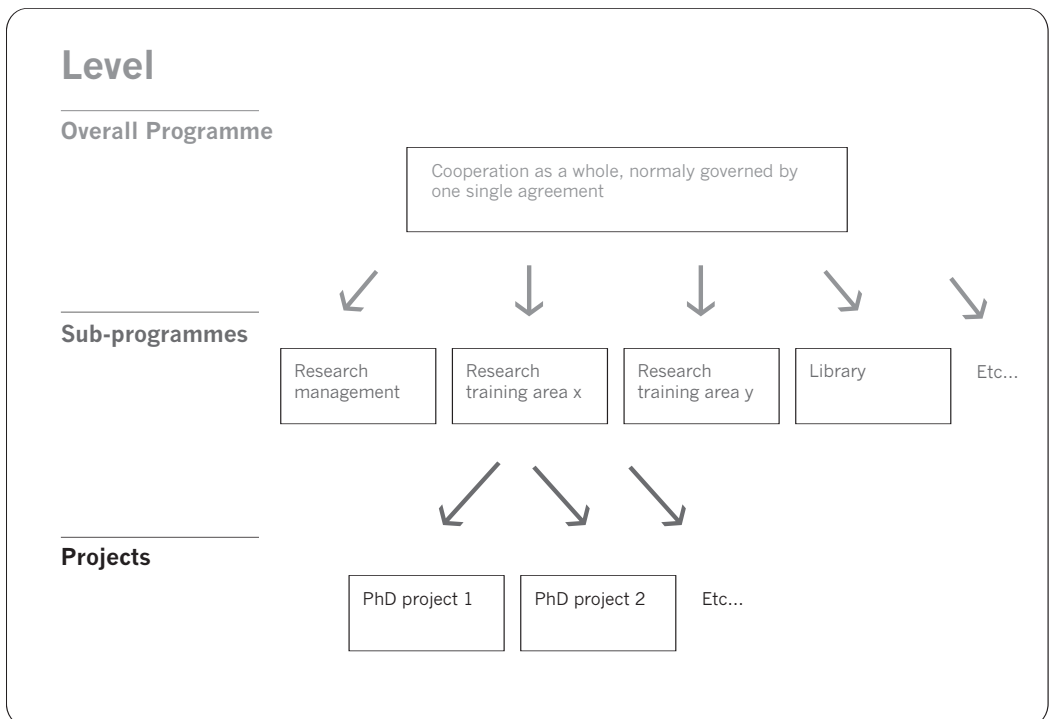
Level

Overall Programme

Cooperation as a whole, normaly governed by one single agreement

Sub-programmes

Research management

Research training area x

Research training area y

Library

Etc...

Projects

PhD project 1

PhD project 2

Etc...